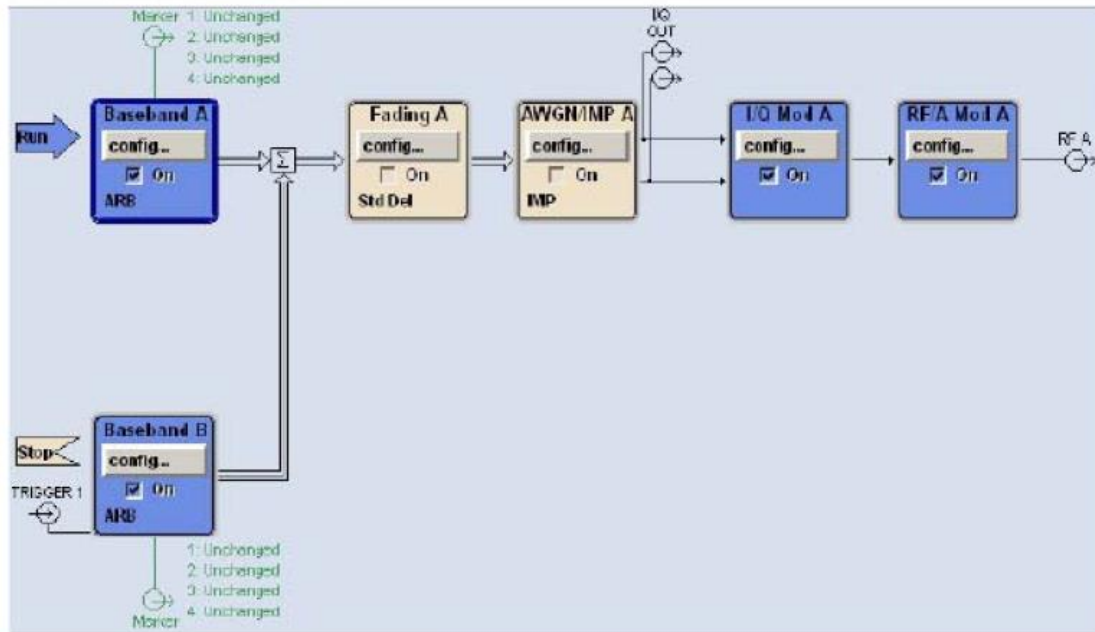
Marker 1: Unchanged
2: Unchanged
3: Unchanged
4: Unchanged

Run

Baseband A
config...
On
ARB

$\Sigma$

Fading A
config...
On
Std Del

AWGN/IMP A
config...
On
IMP

I/Q OUT

I/Q Mod A
config...
On

RF/A Mod A
config...
On

RF A

Stop

Baseband B
config...
On
ARB

TRIGGER 1

1: Unchanged
2: Unchanged
3: Unchanged
4: Unchanged
Marker